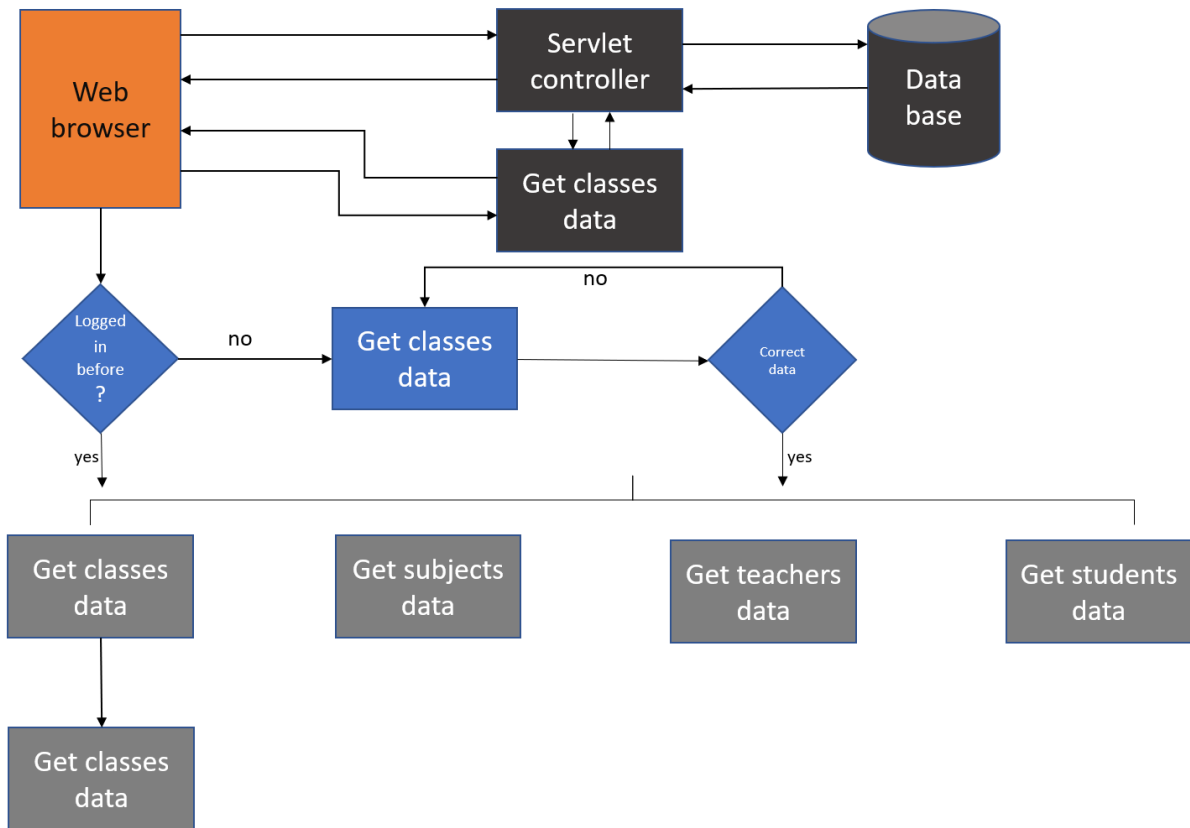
Web browser

Servlet controller

Data base

Get classes data

no

Logged in before ?

no

Get classes data

Correct data

yes

yes

Get classes data

Get subjects data

Get teachers data

Get students data

Get classes data